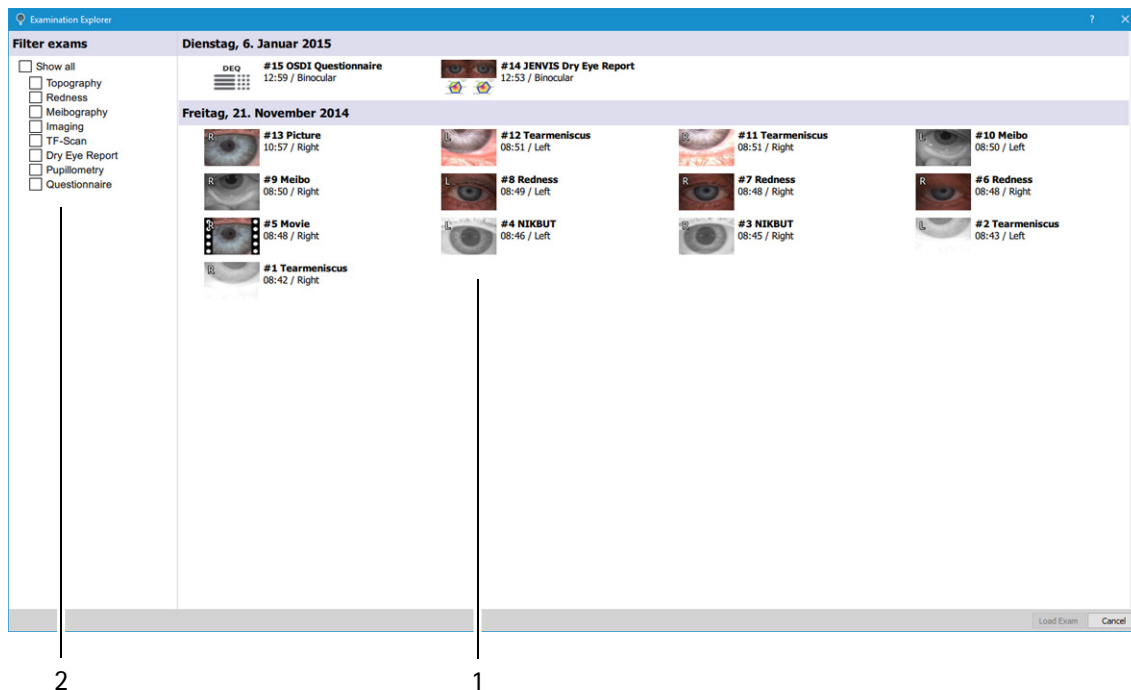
Examination Explorer ? ×

Filter exams
Show all
Topography
Redness
Meibography
Imaging
TF-Scan
Dry Eye Report
Pupillometry
Questionnaire

Dienstag, 6. Januar 2015

DEQ
#15 OSDI Questionnaire
12:59 / Binocular

#14 JENVIS Dry Eye Report
12:53 / Binocular

Freitag, 21. November 2014

R
#13 Picture
10:57 / Right

L
#12 Tearmeniscus
08:51 / Left

R
#11 Tearmeniscus
08:51 / Right

L
#10 Meibo
08:50 / Left

R
#9 Meibo
08:50 / Right

L
#8 Redness
08:49 / Left

R
#7 Redness
08:48 / Right

R
#6 Redness
08:48 / Right

R
#5 Movie
08:48 / Right

L
#4 NIKBUT
08:46 / Left

R
#3 NIKBUT
08:45 / Right

L
#2 Tearmeniscus
08:43 / Left

R
#1 Tearmeniscus
08:42 / Right

Load Exam
Cancel

2
1